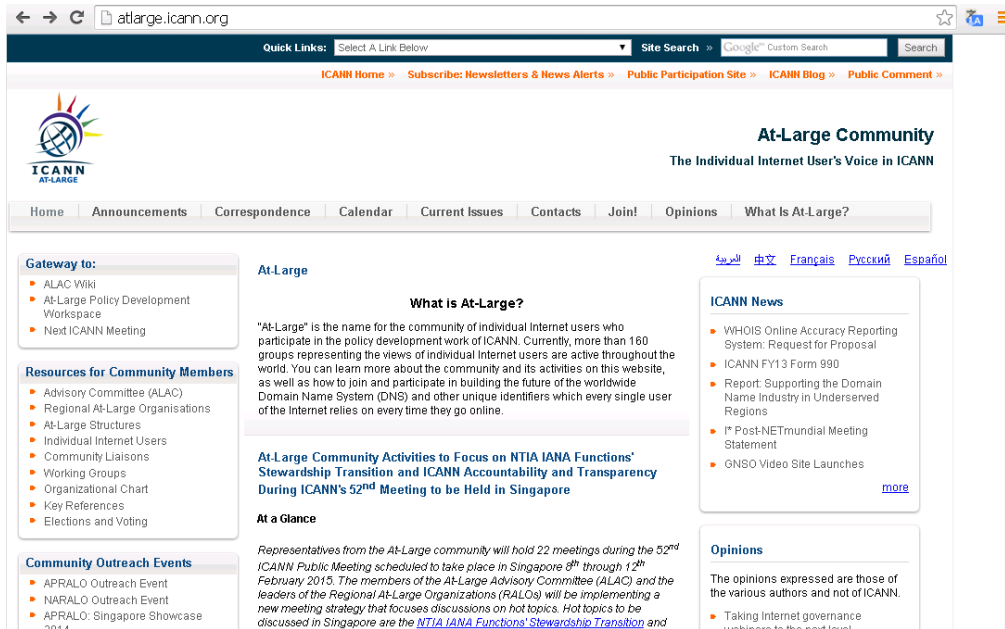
atlarge.icann.org

Quick Links: Select A Link Below Site Search » Google Custom Search Search

ICANN Home » Subscribe: Newsletters & News Alerts » Public Participation Site » ICANN Blog » Public Comment »

ICANN AT-LARGE

At-Large Community
The Individual Internet User's Voice in ICANN

Home | Announcements | Correspondence | Calendar | Current Issues | Contacts | Join! | Opinions | What Is At-Large?

Gateway to:
ALAC Wiki
At-Large Policy Development Workspace
Next ICANN Meeting

Resources for Community Members
Advisory Committee (ALAC)
Regional At-Large Organisations
At-Large Structures
Individual Internet Users
Community Liaisons
Working Groups
Organizational Chart
Key References
Elections and Voting

Community Outreach Events
APRALO Outreach Event
NARALO Outreach Event
APRALO: Singapore Showcase
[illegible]

At-Large

What is At-Large?

"At-Large" is the name for the community of individual Internet users who participate in the policy development work of ICANN. Currently, more than 160 groups representing the views of individual Internet users are active throughout the world. You can learn more about the community and its activities on this website, as well as how to join and participate in building the future of the worldwide Domain Name System (DNS) and other unique identifiers which every single user of the Internet relies on every time they go online.

At-Large Community Activities to Focus on NTIA IANA Functions' Stewardship Transition and ICANN Accountability and Transparency During ICANN's 52$^{nd}$ Meeting to be Held in Singapore

At a Glance

Representatives from the At-Large community will hold 22 meetings during the 52$^{nd}$ ICANN Public Meeting scheduled to take place in Singapore 8$^{th}$ through 12$^{th}$ February 2015. The members of the At-Large Advisory Committee (ALAC) and the leaders of the Regional At-Large Organizations (RALOs) will be implementing a new meeting strategy that focuses discussions on hot topics. Hot topics to be discussed in Singapore are the NTIA IANA Functions' Stewardship Transition and

العربية 中文 Français Русский Español

ICANN News
WHOIS Online Accuracy Reporting System: Request for Proposal
ICANN FY13 Form 990
Report: Supporting the Domain Name Industry in Underserved Regions
I* Post-NETmundial Meeting Statement
GNSO Video Site Launches
more

Opinions
The opinions expressed are those of the various authors and not of ICANN.
Taking Internet governance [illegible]